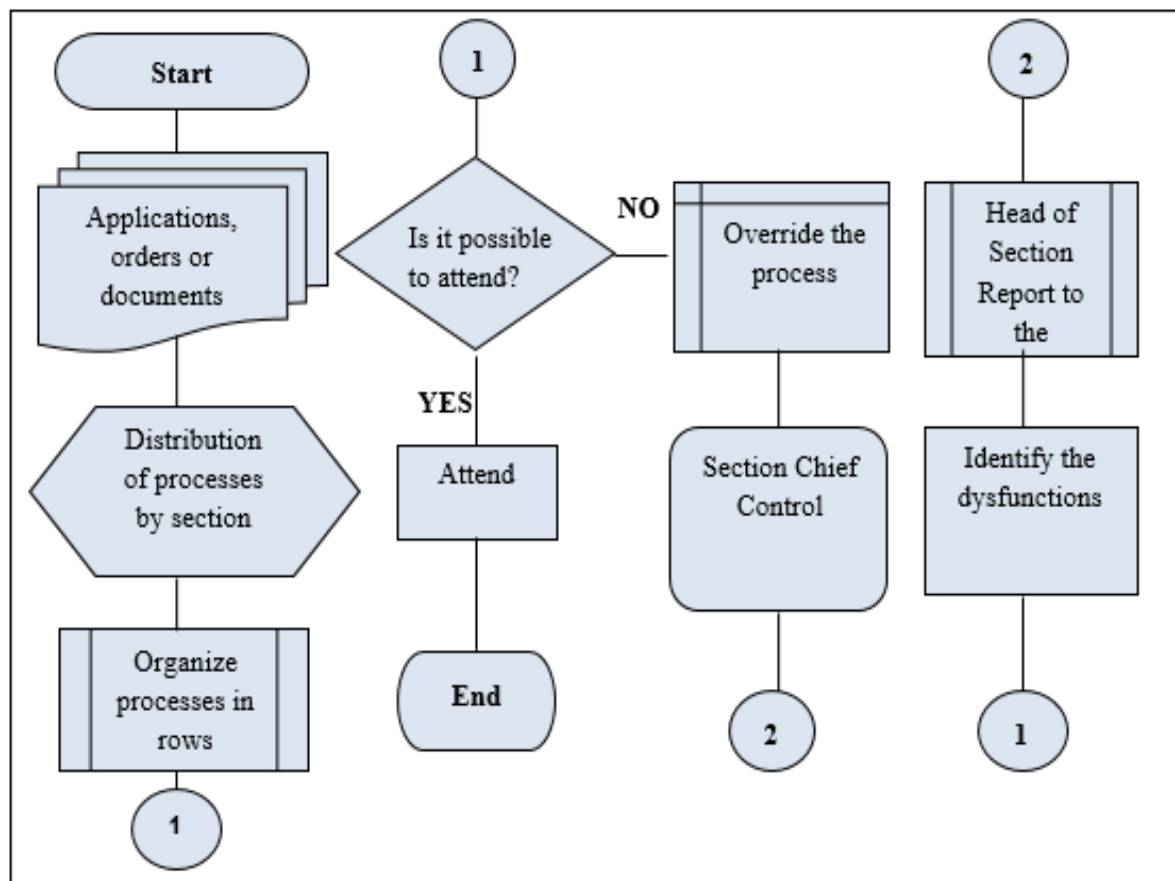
Start

Applications, orders or documents

Distribution of processes by section

Organize processes in rows

1

1

Is it possible to attend?

NO

YES

Attend

End

Override the process

Section Chief Control

2

2

Head of Section Report to the

Identify the dysfunctions

1